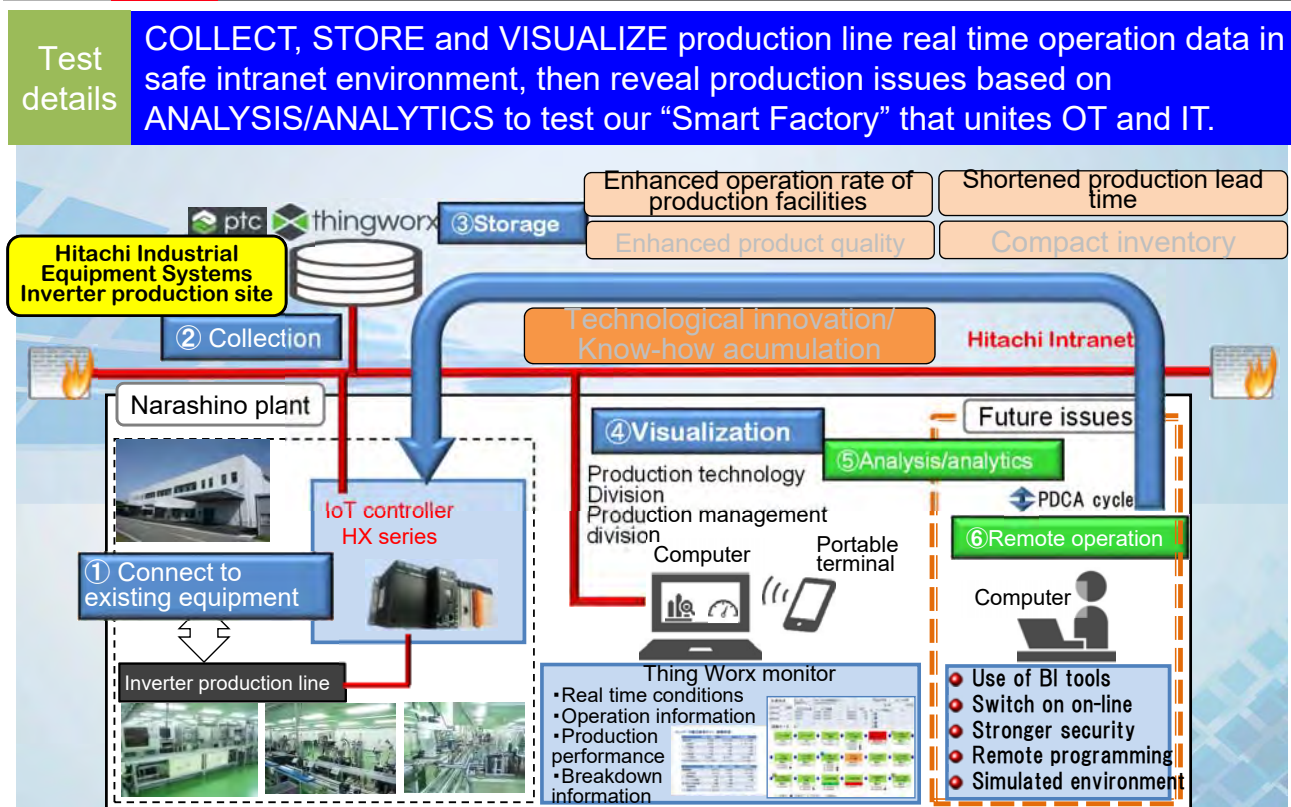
Test details

COLLECT, STORE and VISUALIZE production line real time operation data in safe intranet environment, then reveal production issues based on ANALYSIS/ANALYTICS to test our “Smart Factory” that unites OT and IT.

ptc thingworx

③Storage

Enhanced operation rate of production facilities

Shortened production lead time

Enhanced product quality

Compact inventory

Hitachi Industrial Equipment Systems Inverter production site

② Collection

Technological innovation/ Know-how acumulation

Hitachi Intranet

Narashino plant

④Visualization

Future issues

⑤Analysis/analytics

Production technology Division

Production management division

PDCA cycle

IoT controller HX series

⑥Remote operation

Computer

Portable terminal

① Connect to existing equipment

Computer

Inverter production line

Thing Worx monitor

・Real time conditions
・Operation information
・Production performance
・Breakdown information

Use of BI tools
Switch on on-line
Stronger security
Remote programming
Simulated environment